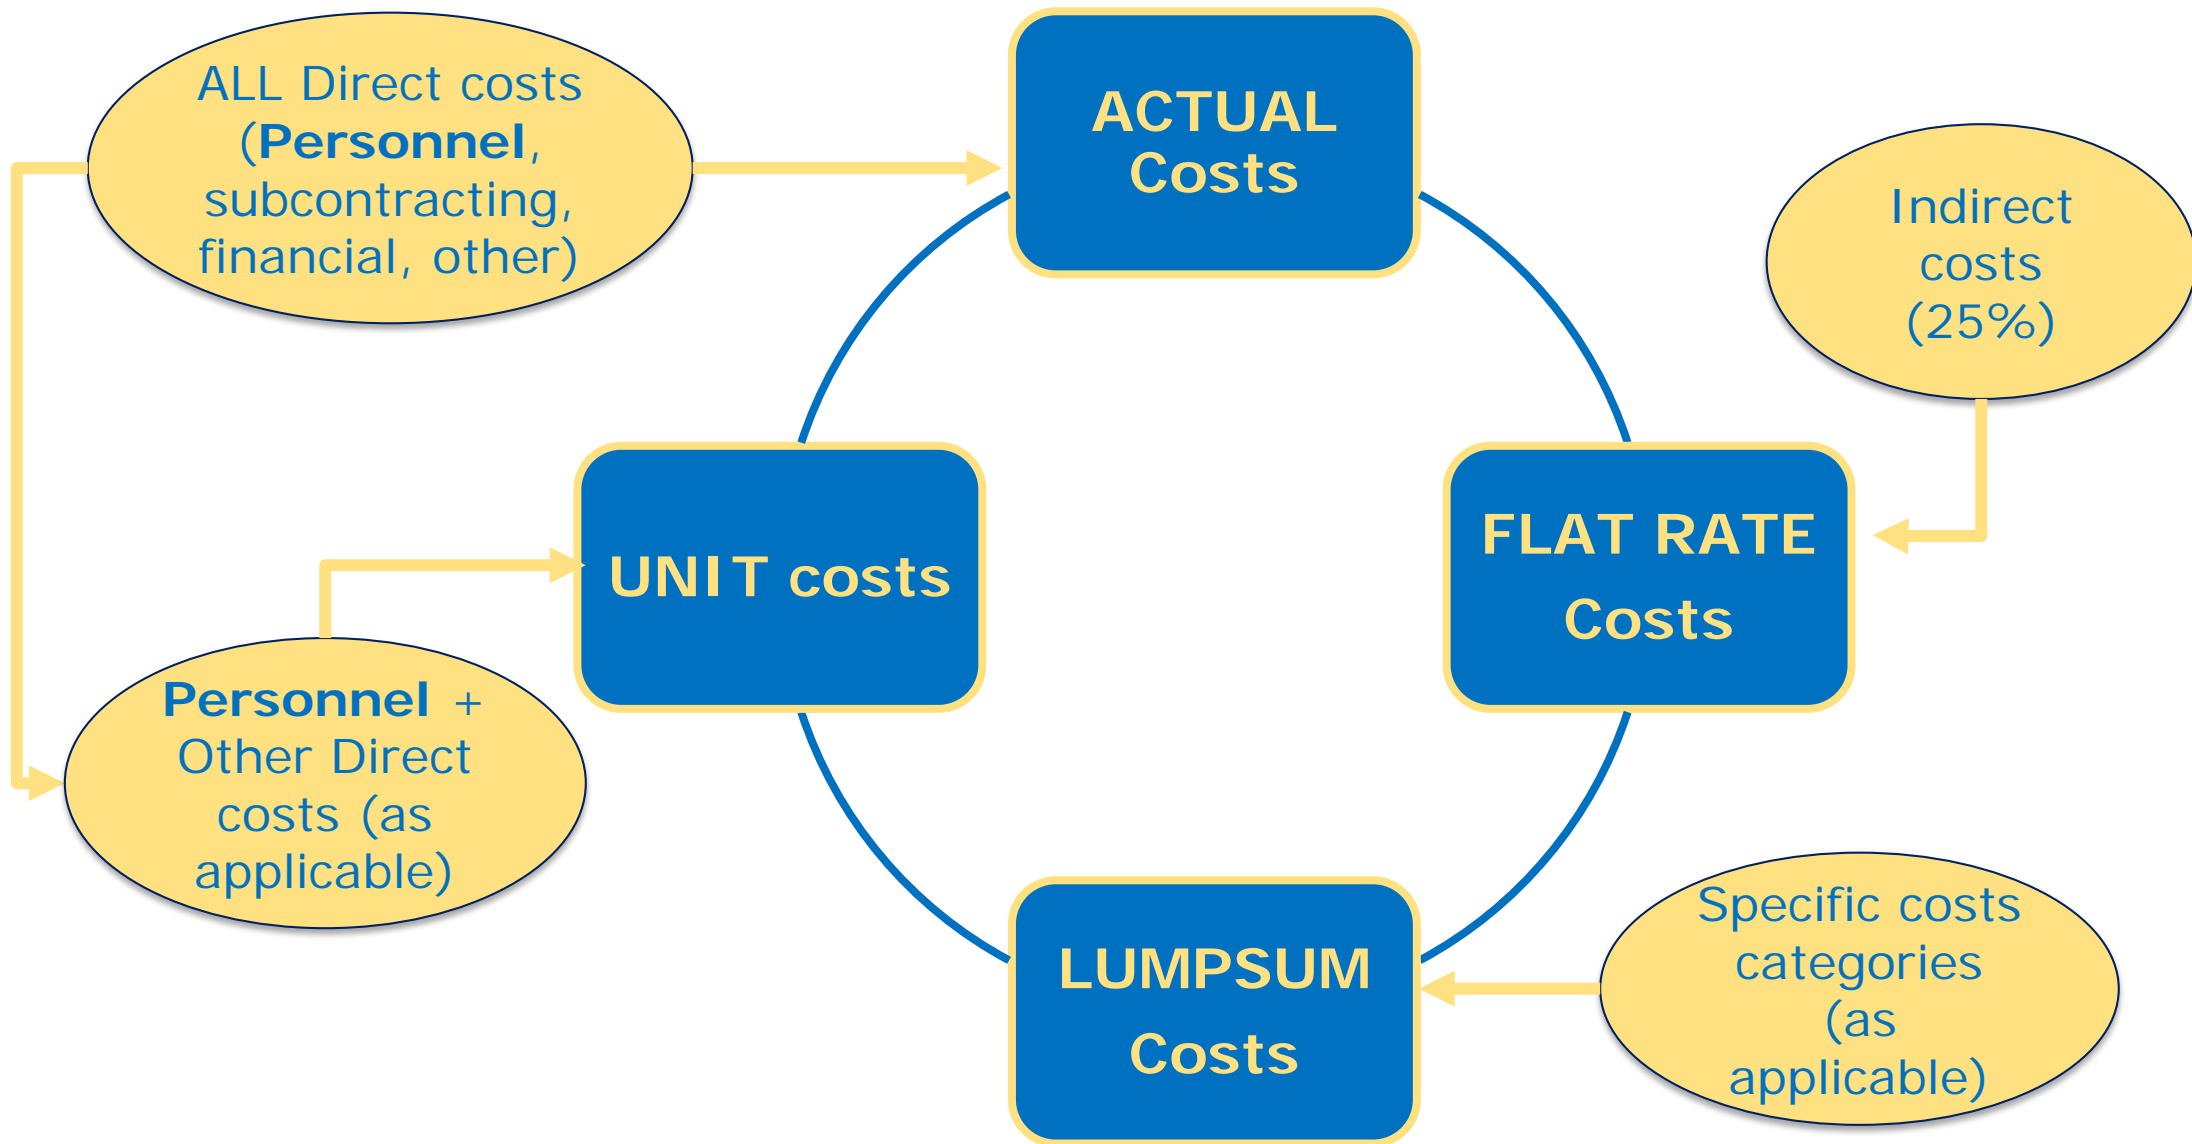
ALL Direct costs (**Personnel**, subcontracting, financial, other)

ACTUAL Costs

Indirect costs (25%)

UNIT costs

FLAT RATE Costs

**Personnel** + Other Direct costs (as applicable)

LUMPSUM Costs

Specific costs categories (as applicable)